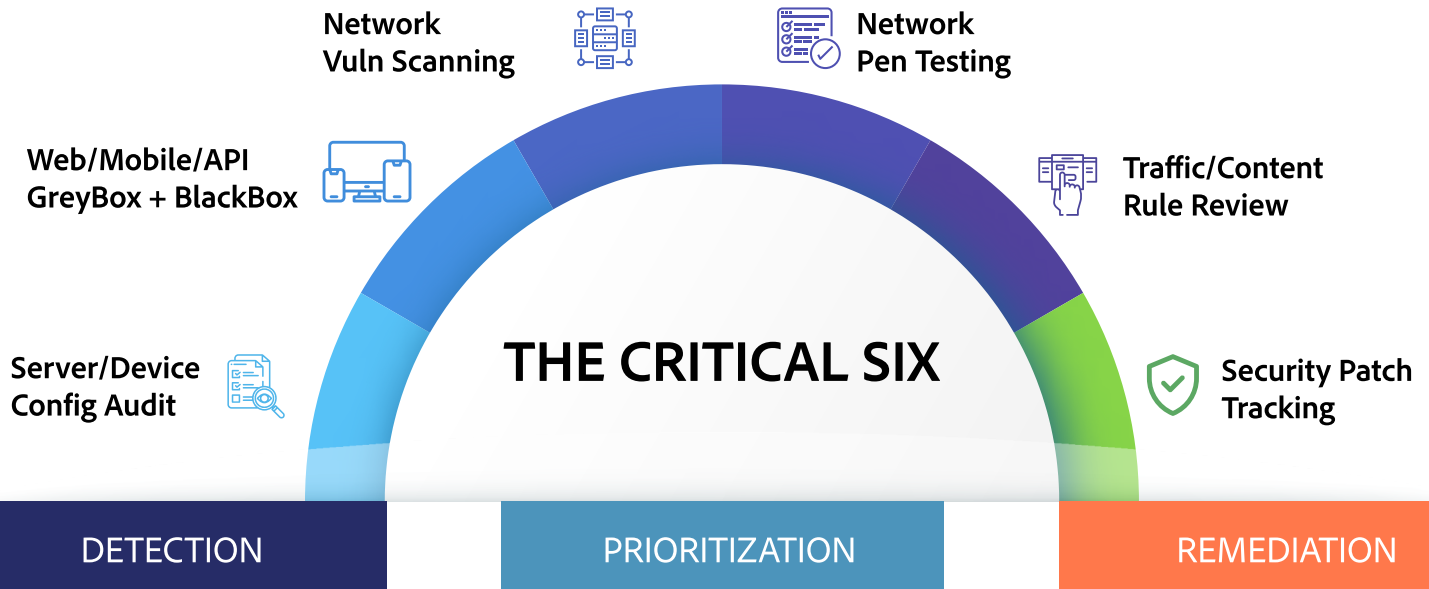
Network Vuln Scanning

Network Pen Testing

Web/Mobile/API GreyBox + BlackBox

Traffic/Content Rule Review

THE CRITICAL SIX

Server/Device Config Audit

Security Patch Tracking

DETECTION

PRIORITIZATION

REMEDIATION